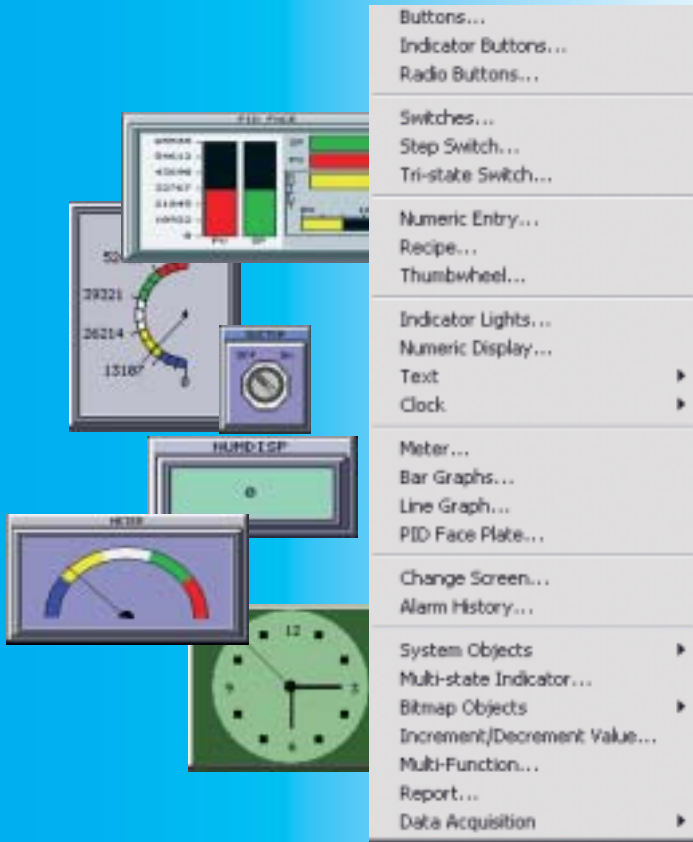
PID FACE
65535
54613
43690
32767
21845
10922
0
PV
SP

52
39321
26214
13107
0

SETUP
OFF
ON

NUMDISP
0

METER

12
3
6
9

Buttons...
Indicator Buttons...
Radio Buttons...

Switches...
Step Switch...
Tri-state Switch...

Numeric Entry...
Recipe...
Thumbwheel...

Indicator Lights...
Numeric Display...
Text
Clock

Meter...
Bar Graphs...
Line Graph...
PID Face Plate...

Change Screen...
Alarm History...

System Objects
Multi-state Indicator...
Bitmap Objects
Increment/Decrement Value...
Multi-Function...
Report...
Data Acquisition